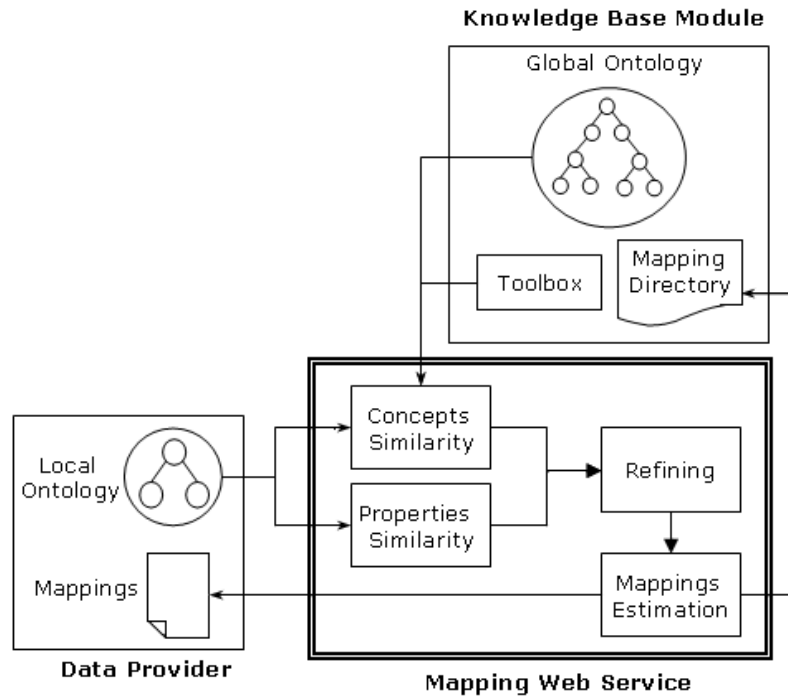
Knowledge Base Module

Global Ontology

Toolbox

Mapping Directory

Local Ontology

Mappings

Data Provider

Concepts Similarity

Properties Similarity

Refining

Mappings Estimation

Mapping Web Service